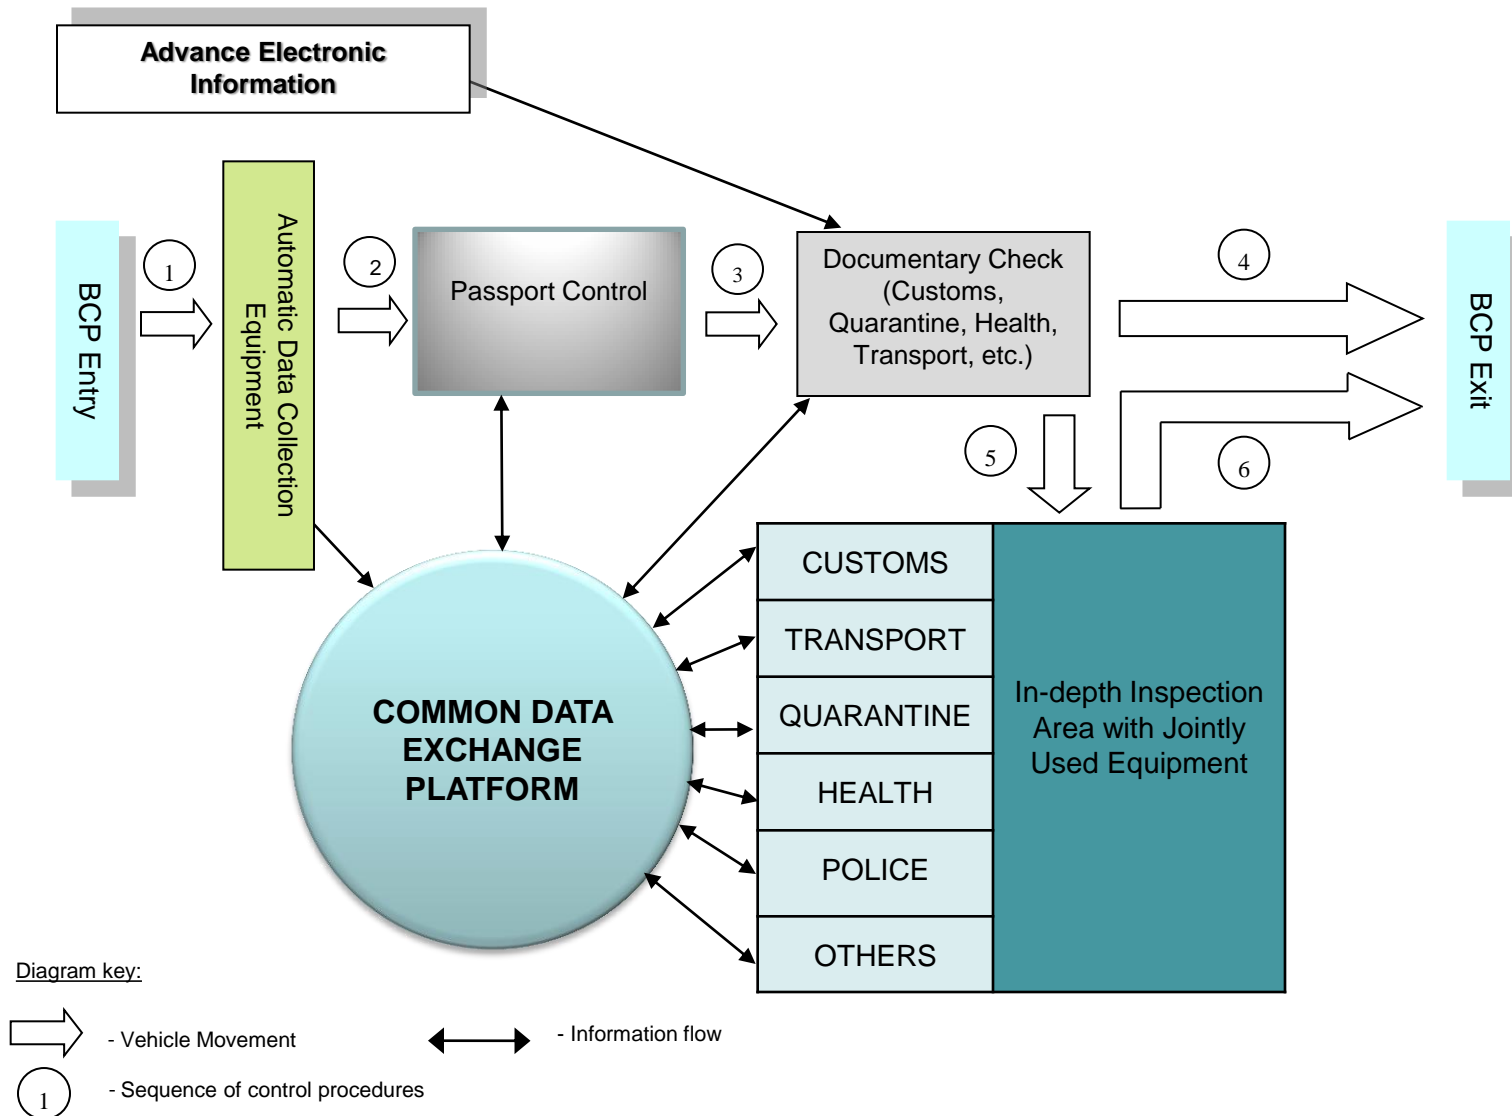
Advance Electronic Information

BCP Entry

1

Automatic Data Collection Equipment

2

Passport Control

3

Documentary Check (Customs, Quarantine, Health, Transport, etc.)

4

BCP Exit

5

6

COMMON DATA EXCHANGE PLATFORM

CUSTOMS

TRANSPORT

QUARANTINE

HEALTH

POLICE

OTHERS

In-depth Inspection Area with Jointly Used Equipment

Diagram key:

- Vehicle Movement

- Information flow

1

- Sequence of control procedures